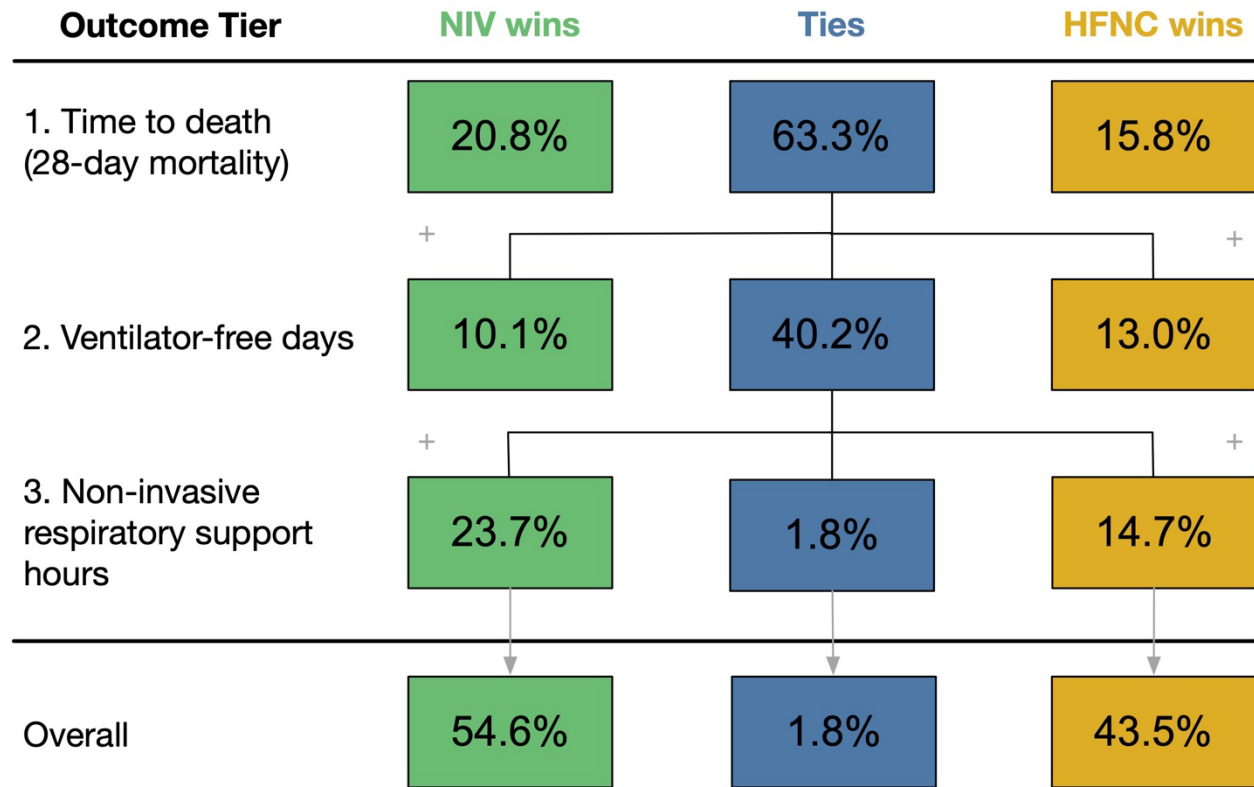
| Outcome Tier | NIV wins | Ties | HFNC wins |
|---|---|---|---|
| 1. Time to death (28-day mortality) | 20.8% | 63.3% | 15.8% |
| 2. Ventilator-free days | 10.1% | 40.2% | 13.0% |
| 3. Non-invasive respiratory support hours | 23.7% | 1.8% | 14.7% |
| Overall | 54.6% | 1.8% | 43.5% |

+ +

+ +